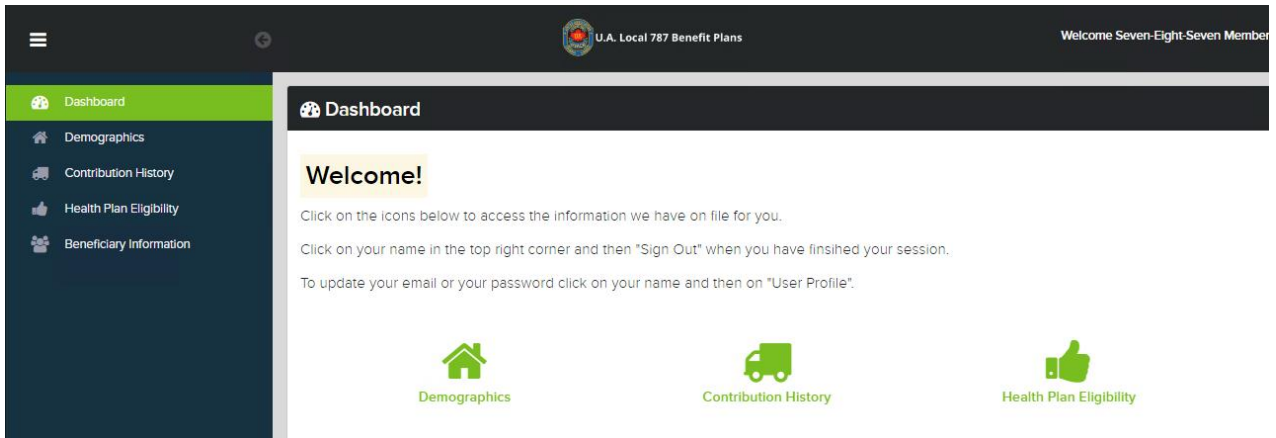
U.A. Local 787 Benefit Plans

Welcome Seven-Eight-Seven Member

Dashboard

Demographics

Contribution History

Health Plan Eligibility

Beneficiary Information

Dashboard

Welcome!

Click on the icons below to access the information we have on file for you.

Click on your name in the top right corner and then "Sign Out" when you have finsihed your session.

To update your email or your password click on your name and then on "User Profile".

Demographics

Contribution History

Health Plan Eligibility